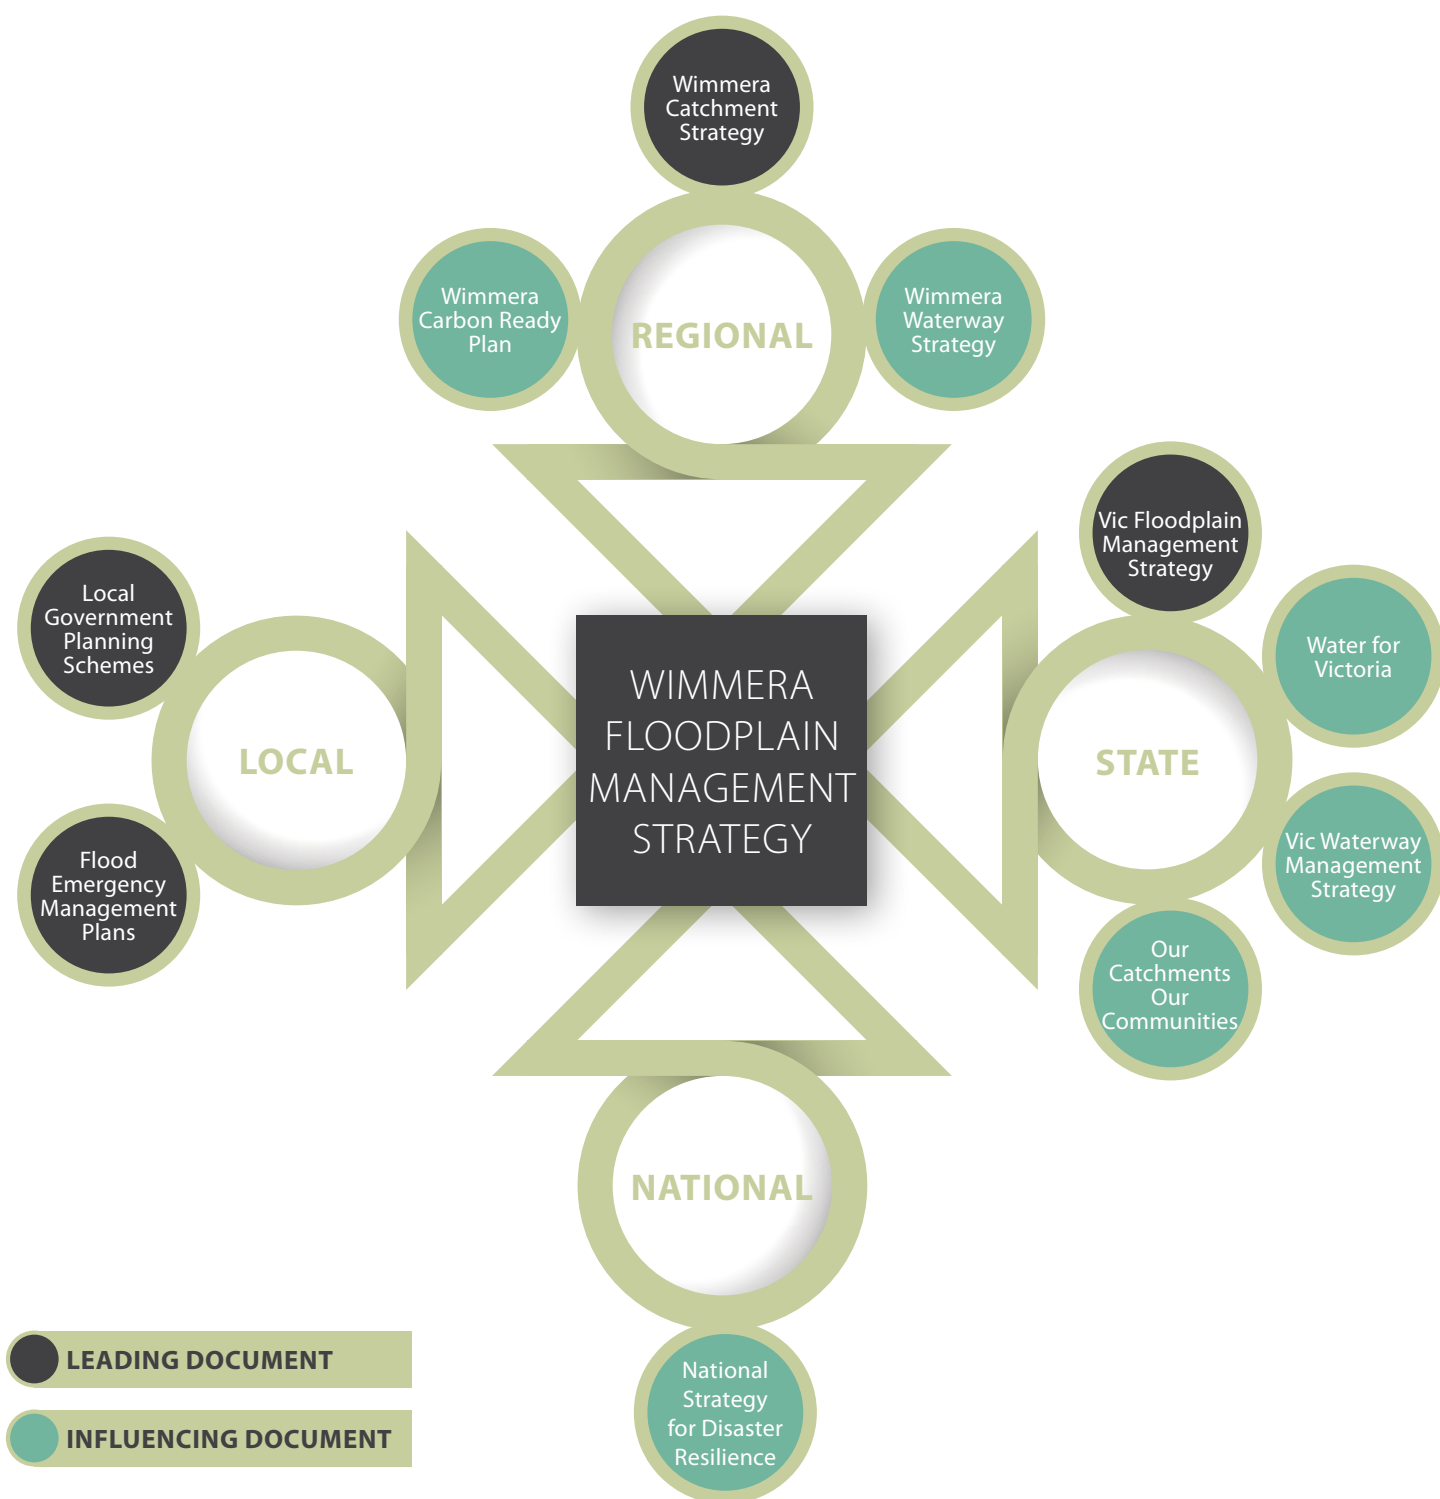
Wimmera Catchment Strategy

Wimmera Carbon Ready Plan

REGIONAL

Wimmera Waterway Strategy

Local Government Planning Schemes

LOCAL

Flood Emergency Management Plans

WIMMERA FLOODPLAIN MANAGEMENT STRATEGY

Vic Floodplain Management Strategy

Water for Victoria

STATE

Vic Waterway Management Strategy

Our Catchments Our Communities

NATIONAL

National Strategy for Disaster Resilience

LEADING DOCUMENT

INFLUENCING DOCUMENT